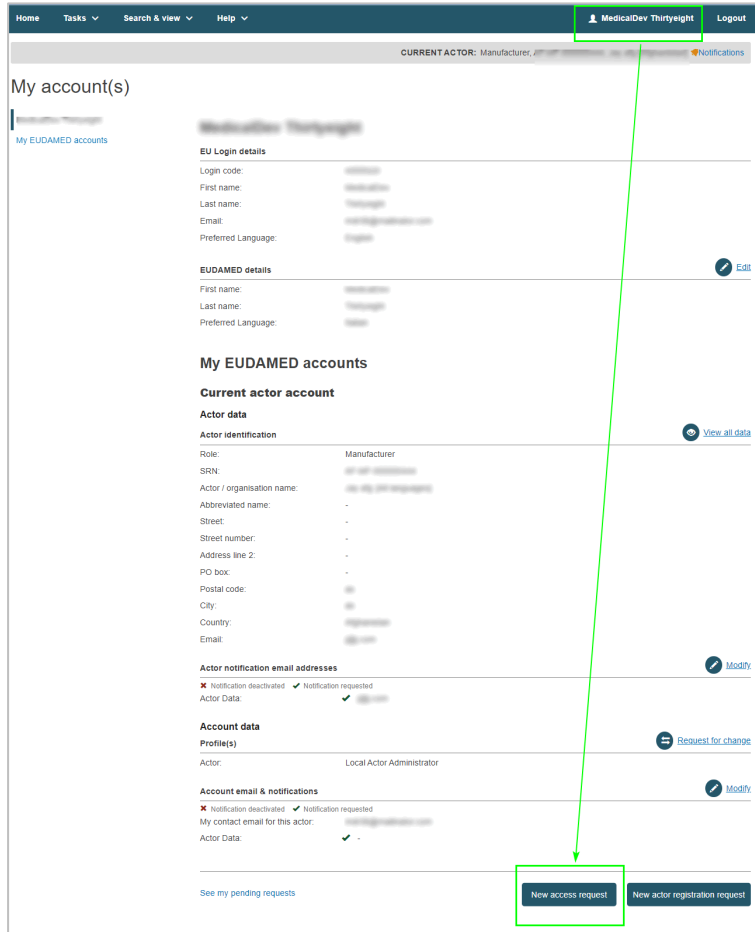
Home Tasks Search & view Help

MedicalDev Thirtyeight Logout

CURRENT ACTOR: Manufacturer, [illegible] Notifications

My account(s)

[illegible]

My EUDAMED accounts

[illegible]

EU Login details

Login code: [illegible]

First name: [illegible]

Last name: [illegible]

Email: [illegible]

Preferred Language: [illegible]

EUDAMED details

Edit

First name: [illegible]

Last name: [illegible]

Preferred Language: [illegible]

My EUDAMED accounts

Current actor account

Actor data

Actor identification

View all data

Role: Manufacturer

SRN: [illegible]

Actor / organisation name: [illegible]

Abbreviated name: -

Street: -

Street number: -

Address line 2: -

PO box: -

Postal code: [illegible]

City: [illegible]

Country: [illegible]

Email: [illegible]

Actor notification email addresses

Modify

Notification deactivated Notification requested

Actor Data: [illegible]

Account data

Profile(s)

Request for change

Actor: Local Actor Administrator

Account email & notifications

Modify

Notification deactivated Notification requested

My contact email for this actor: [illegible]

Actor Data: -

See my pending requests

New access request

New actor registration request